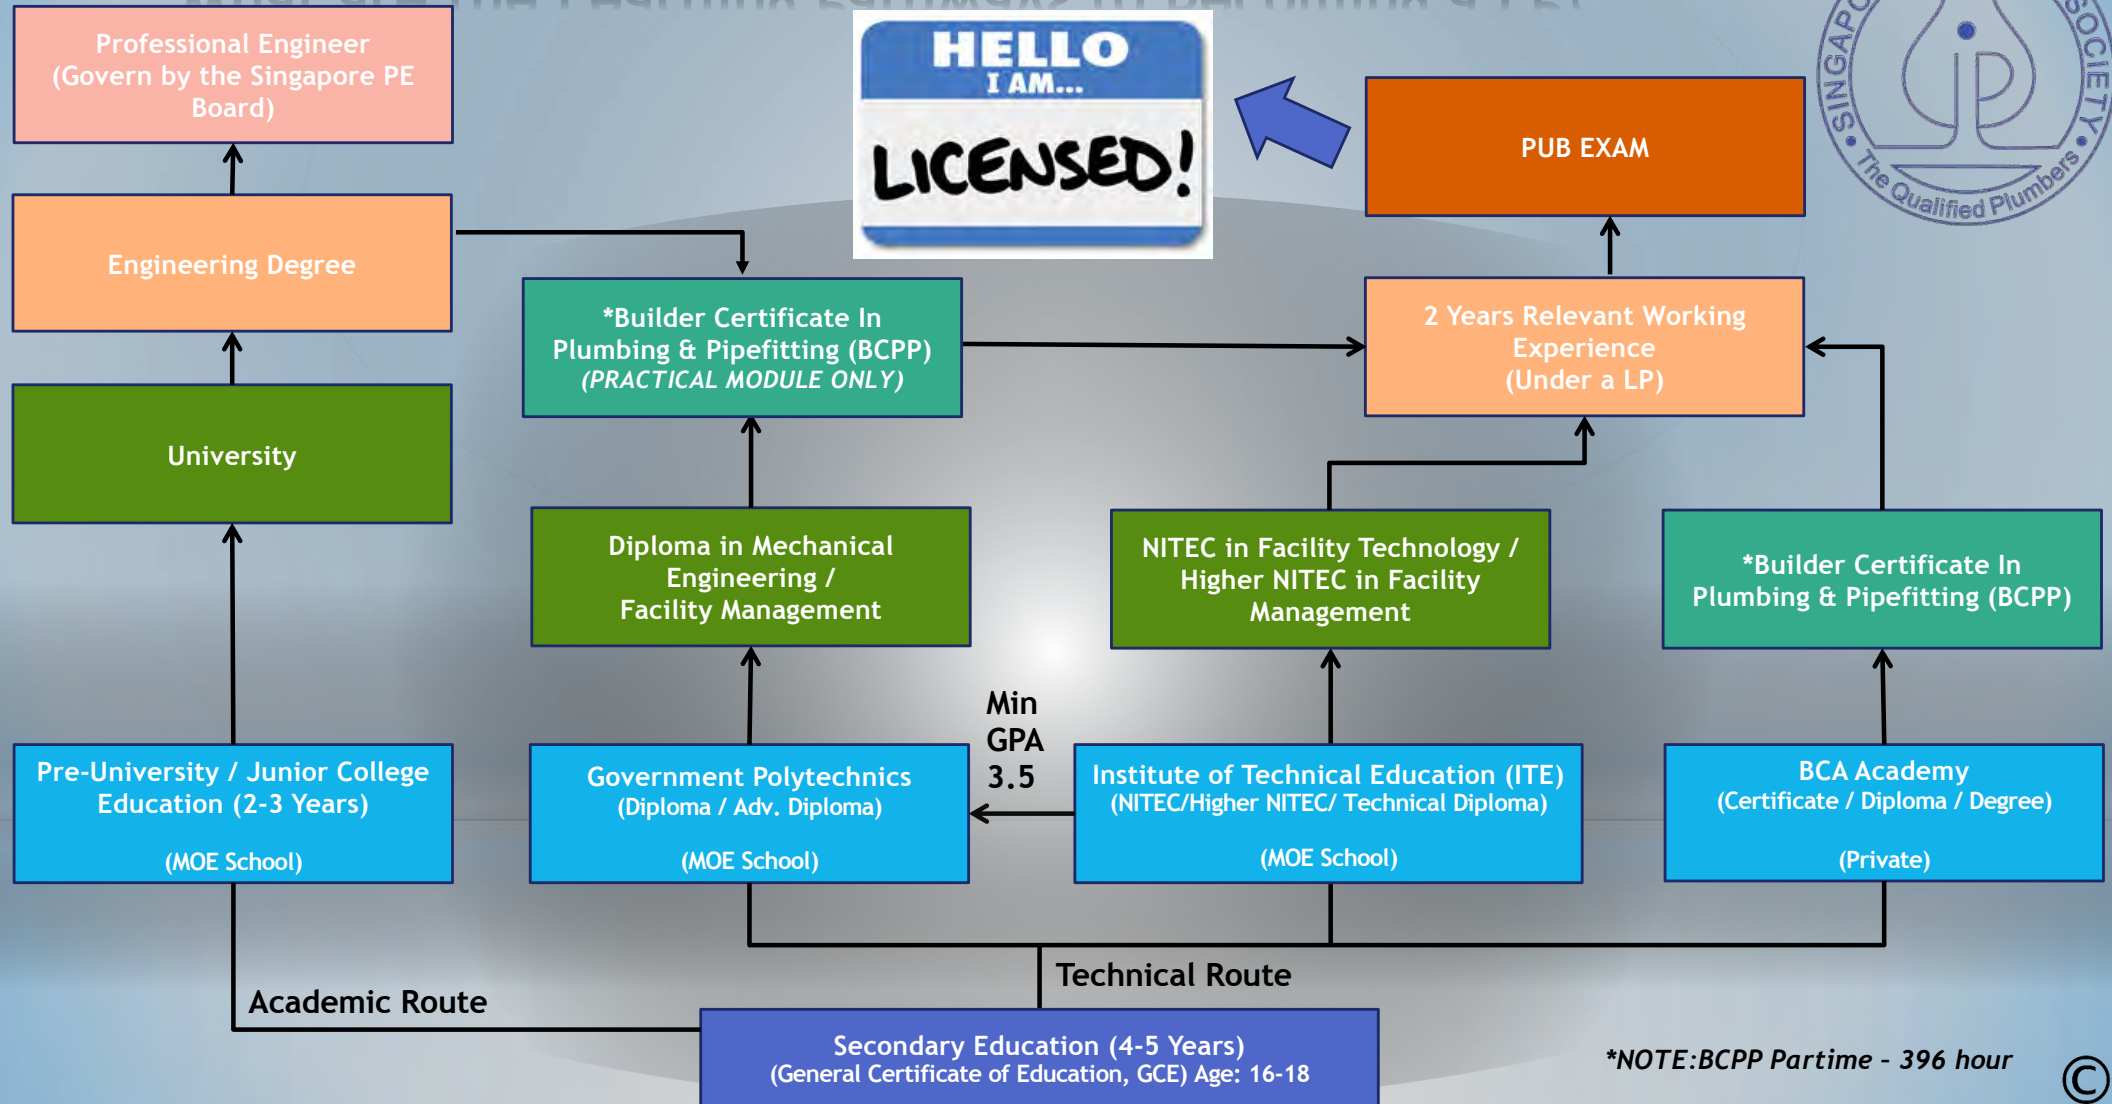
Professional Engineer
(Govern by the Singapore PE Board)

HELLO
I AM...
LICENSED!

PUB EXAM

SINGAPORE SOCIETY
The Qualified Plumbers

Engineering Degree

*Builder Certificate In Plumbing & Pipefitting (BCPP)
(PRACTICAL MODULE ONLY)

2 Years Relevant Working Experience
(Under a LP)

University

Diploma in Mechanical Engineering /
Facility Management

NITEC in Facility Technology /
Higher NITEC in Facility Management

*Builder Certificate In Plumbing & Pipefitting (BCPP)

Min
GPA
3.5

Pre-University / Junior College Education (2-3 Years)

(MOE School)

Government Polytechnics
(Diploma / Adv. Diploma)

(MOE School)

Institute of Technical Education (ITE)
(NITEC/Higher NITEC/ Technical Diploma)

(MOE School)

BCA Academy
(Certificate / Diploma / Degree)

(Private)

Technical Route

Academic Route

Secondary Education (4-5 Years)
(General Certificate of Education, GCE) Age: 16-18

*NOTE:BCPP Partime - 396 hour

©